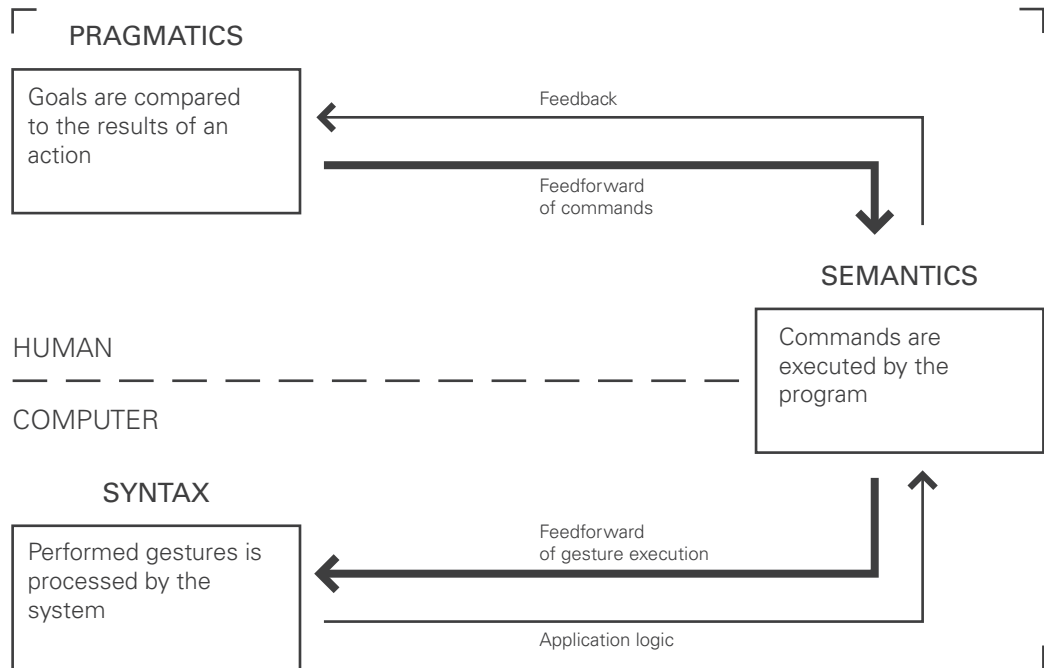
PRAGMATICS

Goals are compared to the results of an action

Feedback

Feedforward of commands

SEMANTICS

Commands are executed by the program

HUMAN

COMPUTER

SYNTAX

Performed gestures is processed by the system

Feedforward of gesture execution

Application logic